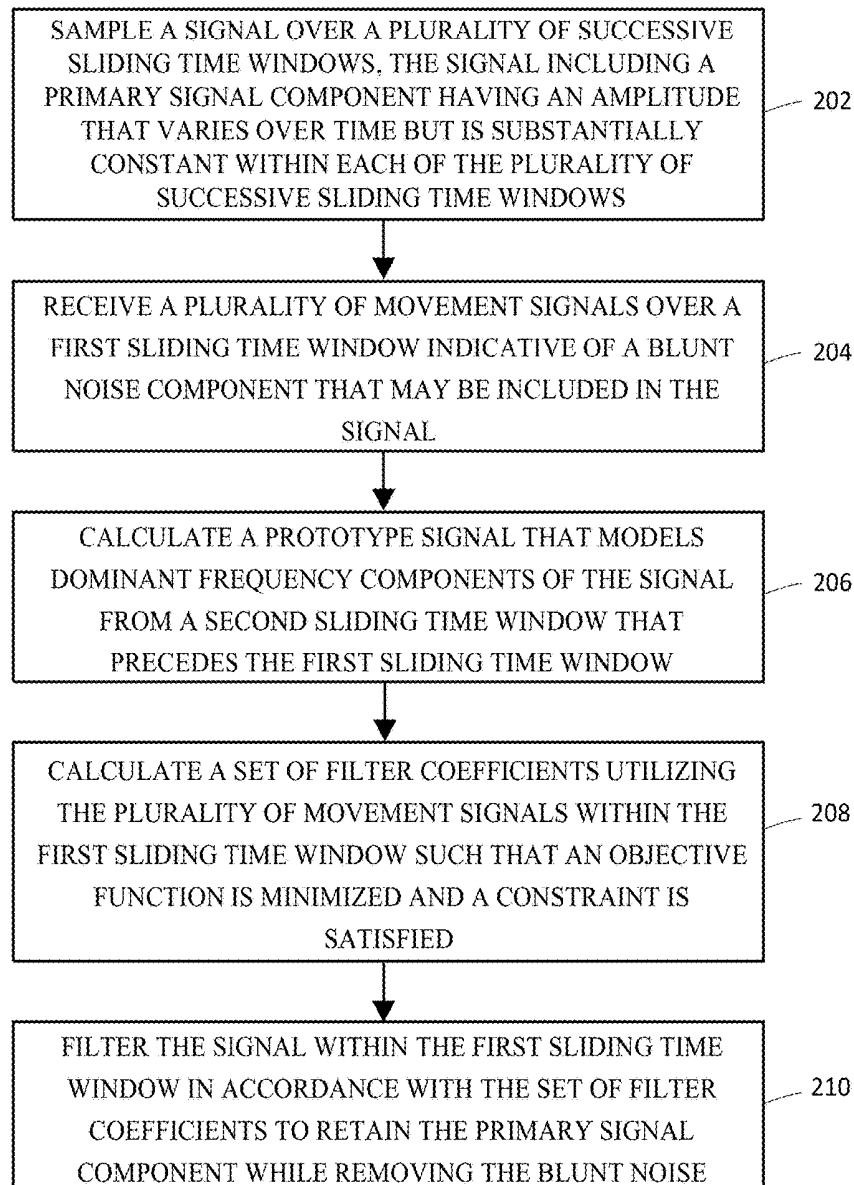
SAMPLE A SIGNAL OVER A PLURALITY OF SUCCESSIVE SLIDING TIME WINDOWS, THE SIGNAL INCLUDING A PRIMARY SIGNAL COMPONENT HAVING AN AMPLITUDE THAT VARIES OVER TIME BUT IS SUBSTANTIALLY CONSTANT WITHIN EACH OF THE PLURALITY OF SUCCESSIVE SLIDING TIME WINDOWS

202

RECEIVE A PLURALITY OF MOVEMENT SIGNALS OVER A FIRST SLIDING TIME WINDOW INDICATIVE OF A BLUNT NOISE COMPONENT THAT MAY BE INCLUDED IN THE SIGNAL

204

CALCULATE A PROTOTYPE SIGNAL THAT MODELS DOMINANT FREQUENCY COMPONENTS OF THE SIGNAL FROM A SECOND SLIDING TIME WINDOW THAT PRECEDES THE FIRST SLIDING TIME WINDOW

206

CALCULATE A SET OF FILTER COEFFICIENTS UTILIZING THE PLURALITY OF MOVEMENT SIGNALS WITHIN THE FIRST SLIDING TIME WINDOW SUCH THAT AN OBJECTIVE FUNCTION IS MINIMIZED AND A CONSTRAINT IS SATISFIED

208

FILTER THE SIGNAL WITHIN THE FIRST SLIDING TIME WINDOW IN ACCORDANCE WITH THE SET OF FILTER COEFFICIENTS TO RETAIN THE PRIMARY SIGNAL COMPONENT WHILE REMOVING THE BLUNT NOISE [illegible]

210